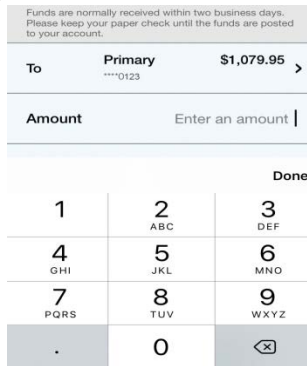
Funds are normally received within two business days. Please keep your paper check until the funds are posted to your account.

To

Primary
****0123

$1,079.95 >

Amount

Enter an amount

Done

1

2
ABC

3
DEF

4
GHI

5
JKL

6
MNO

7
PQRS

8
TUV

9
WXYZ

.

0